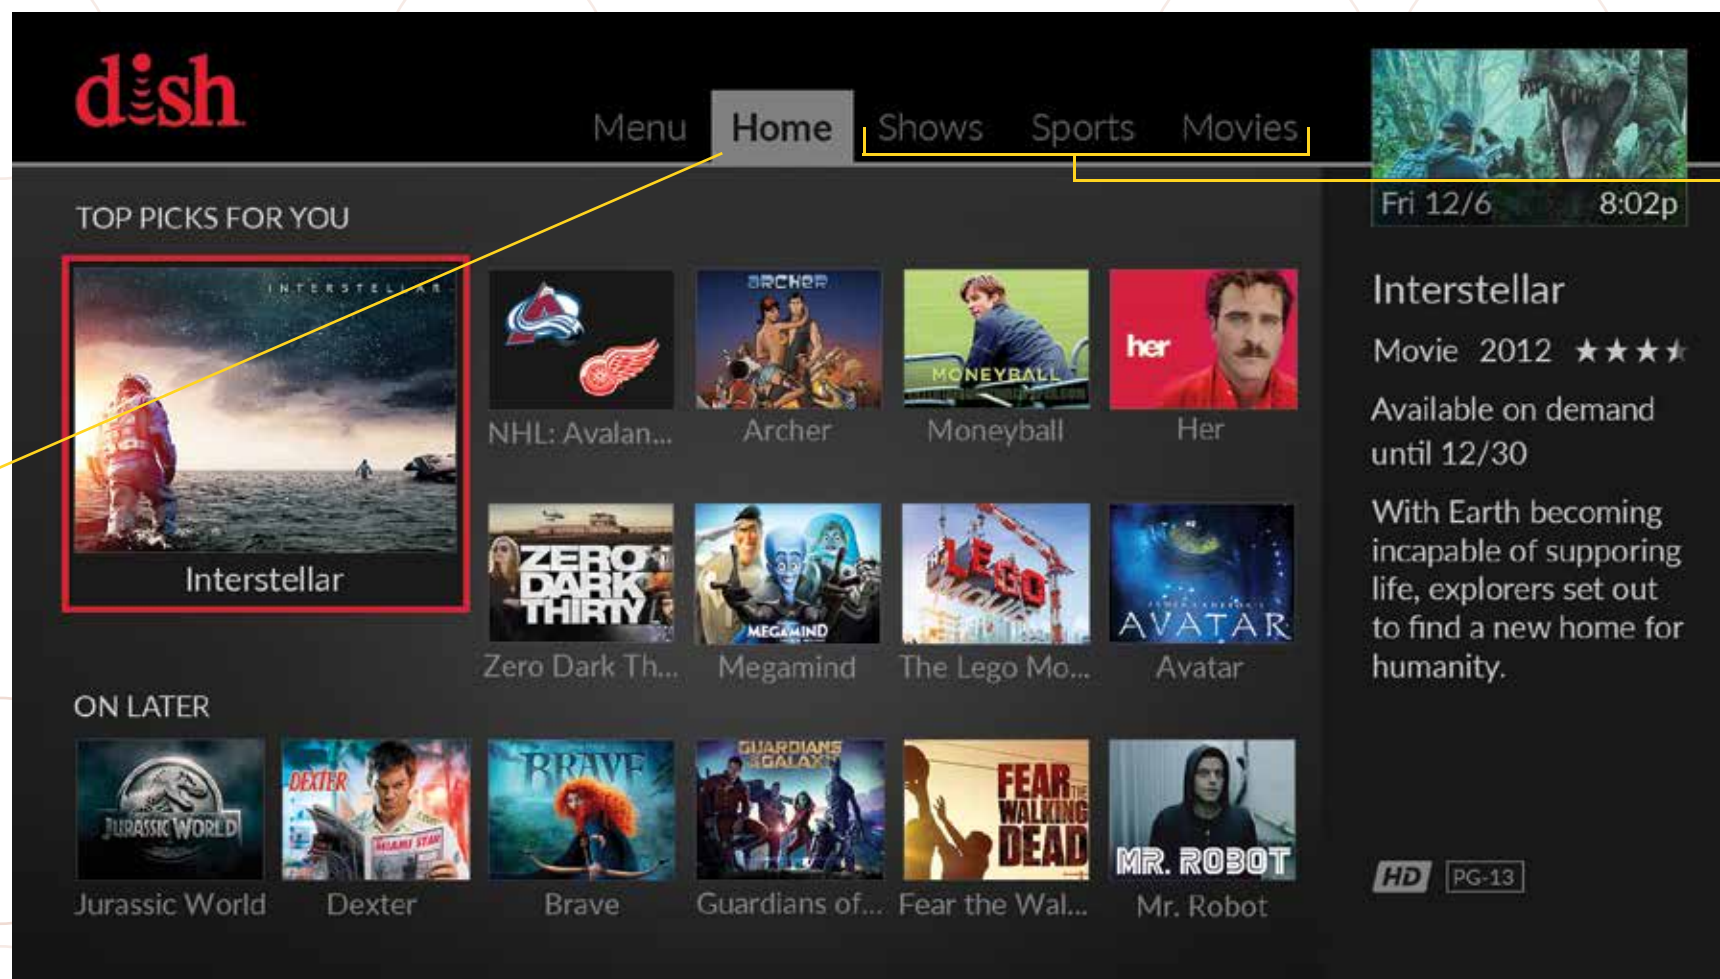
dish

Menu Home Shows Sports Movies

Fri 12/6 8:02p

TOP PICKS FOR YOU

INTERSTELLAR

Interstellar

NHL: Avalan...

ARCHER

Archer

MONEYBALL

Moneyball

her

Her

ZERO DARK THIRTY

Zero Dark Th...

MEGAMIND

Megamind

LEGO

The Lego Mo...

AVATAR

Avatar

ON LATER

JURASSIC WORLD

Jurassic World

DEXTER

Dexter

BRAVE

Brave

GUARDIANS GALAXY

Guardians of...

FEAR THE WALKING DEAD

Fear the Wal...

MR. ROBOT

Mr. Robot

Interstellar

Movie 2012 ★★★★

Available on demand until 12/30

With Earth becoming incapable of supporing life, explorers set out to find a new home for humanity.

HD PG-13